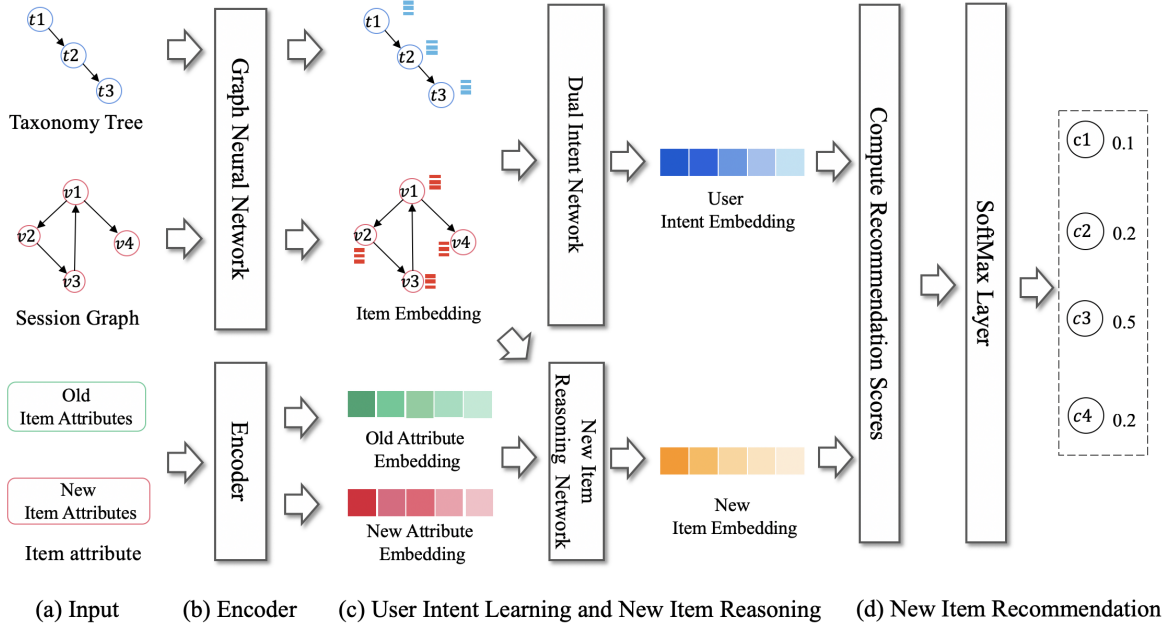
$t1$
$t2$
$t3$
Taxonomy Tree

$v1$
$v2$
$v3$
$v4$
Session Graph

Old Item Attributes

New Item Attributes

Item attribute

Graph Neural Network

Encoder

$t1$
$t2$
$t3$

$v1$
$v2$
$v3$
$v4$
Item Embedding

Old Attribute Embedding

New Attribute Embedding

Dual Intent Network

New Item Reasoning Network

User Intent Embedding

New Item Embedding

Compute Recommendation Scores

SoftMax Layer

$c1$ 0.1
$c2$ 0.2
$c3$ 0.5
$c4$ 0.2

(a) Input (b) Encoder (c) User Intent Learning and New Item Reasoning (d) New Item Recommendation